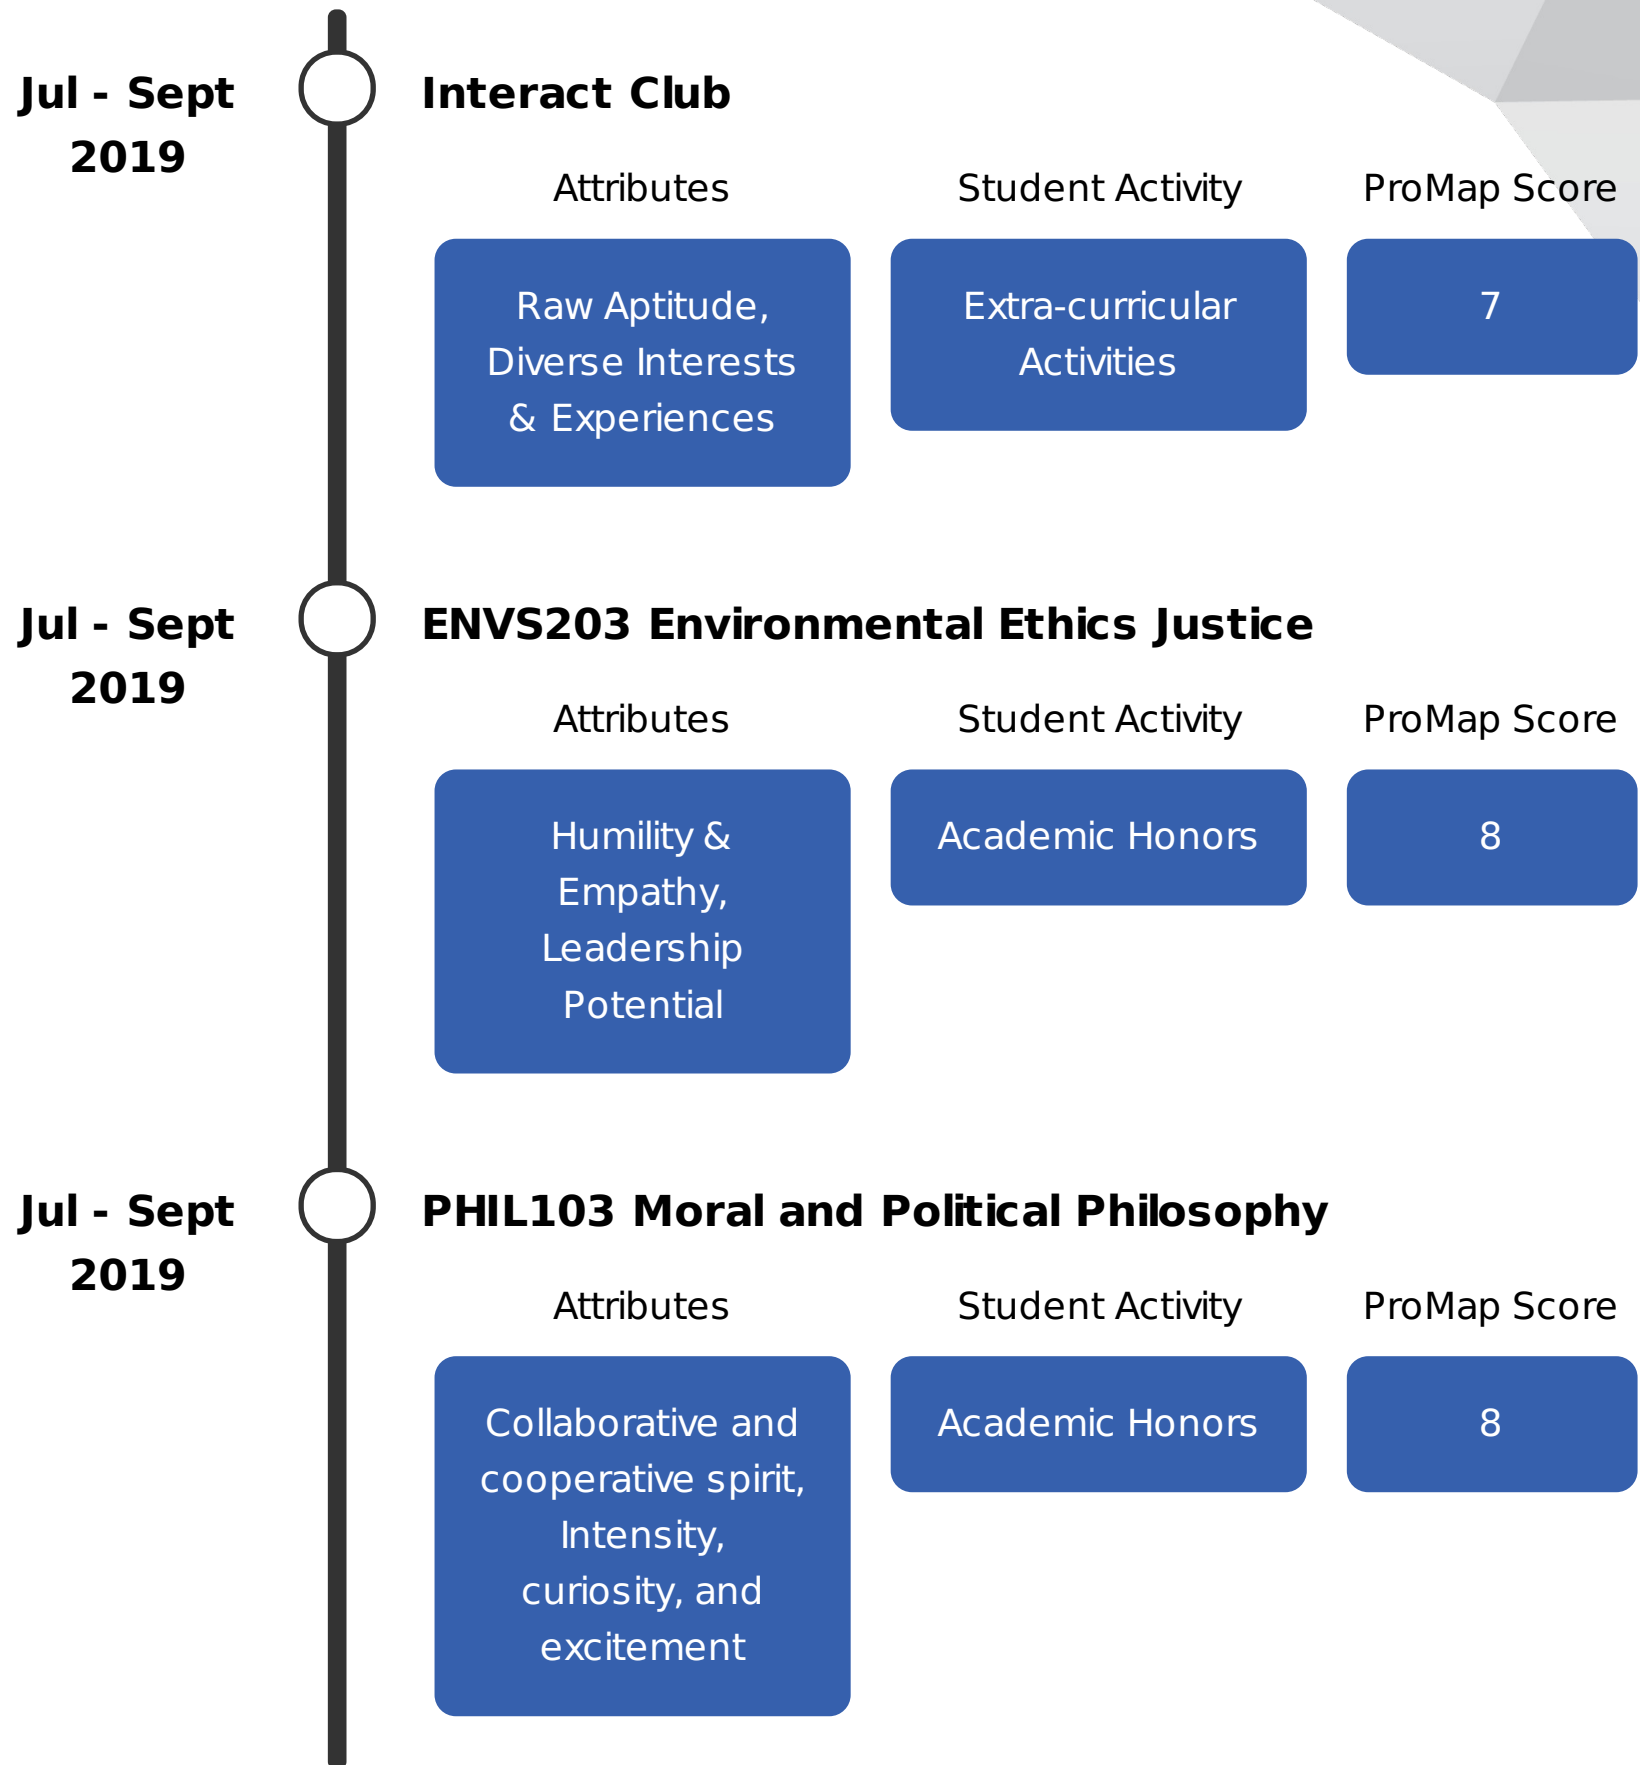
Jul - Sept 2019

Interact Club

Attributes

Student Activity

ProMap Score

Raw Aptitude, Diverse Interests & Experiences

Extra-curricular Activities

7

Jul - Sept 2019

ENVS203 Environmental Ethics Justice

Attributes

Student Activity

ProMap Score

Humility & Empathy, Leadership Potential

Academic Honors

8

Jul - Sept 2019

PHIL103 Moral and Political Philosophy

Attributes

Student Activity

ProMap Score

Collaborative and cooperative spirit, Intensity, curiosity, and excitement

Academic Honors

8